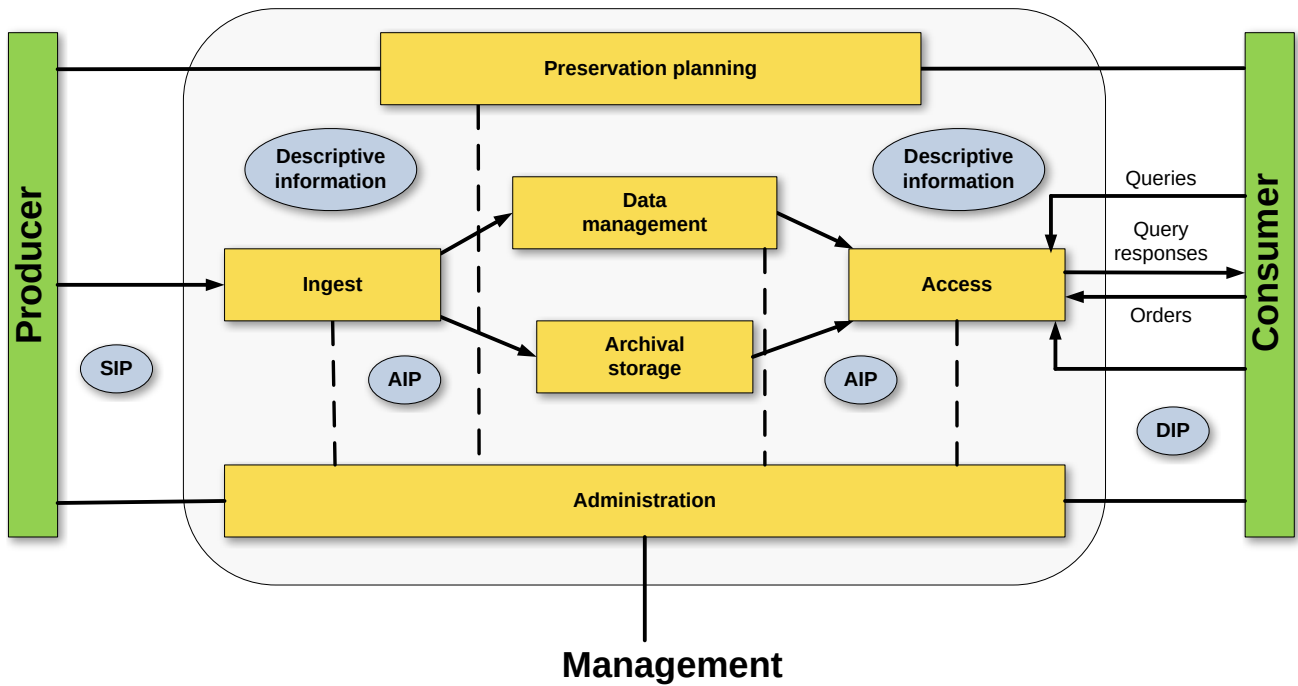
Preservation planning

Producer

Descriptive information

SIP

Ingest

AIP

Data management

Archival storage

Descriptive information

AIP

Access

Queries

Query responses

Orders

Consumer

DIP

Administration

Management